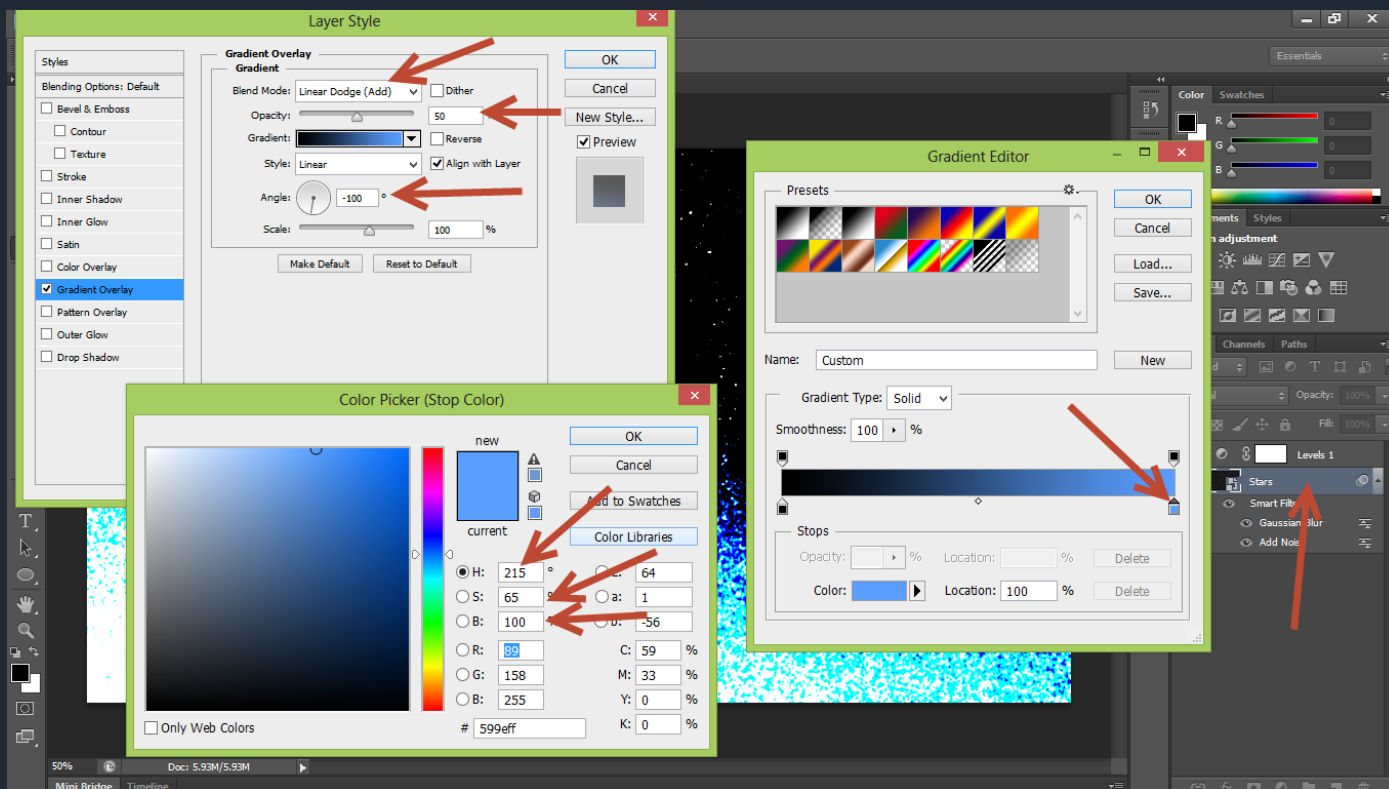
Layer Style

Styles
Blending Options: Default
Bevel & Emboss
Contour
Texture
Stroke
Inner Shadow
Inner Glow
Satin
Color Overlay
Gradient Overlay
Pattern Overlay
Outer Glow
Drop Shadow

Gradient Overlay
Gradient
Blend Mode: Linear Dodge (Add)
Dither
Opacity: 50 %
Gradient:
Reverse
Style: Linear
Align with Layer
Angle: -100 °
Scale: 100 %
Make Default
Reset to Default

OK
Cancel
New Style...
Preview

Color Picker (Stop Color)

new
current
OK
Cancel
Add to Swatches
Color Libraries
H: 215 °
S: 65 %
B: 100 %
R: 89
G: 158
B: 255
L: 64
a: 1
b: -56
C: 59 %
M: 33 %
Y: 0 %
K: 0 %
# 599eff
Only Web Colors

Gradient Editor

Presets
OK
Cancel
Load...
Save...
Name: Custom
New
Gradient Type: Solid
Smoothness: 100 %
Stops
Opacity: %
Location: %
Delete
Color:
Location: 100 %
Delete

Essentials
Color
Swatches
R 0
G 0
B 0
Adjustments
Styles
n adjustment
Channels
Paths
Opacity: 100%
Fill: 100%
Levels 1
Stars
Smart Filters
Gaussian Blur
Add Noise

50%
Doc: 5.93M/5.93M
Mini Bridge
Timeline